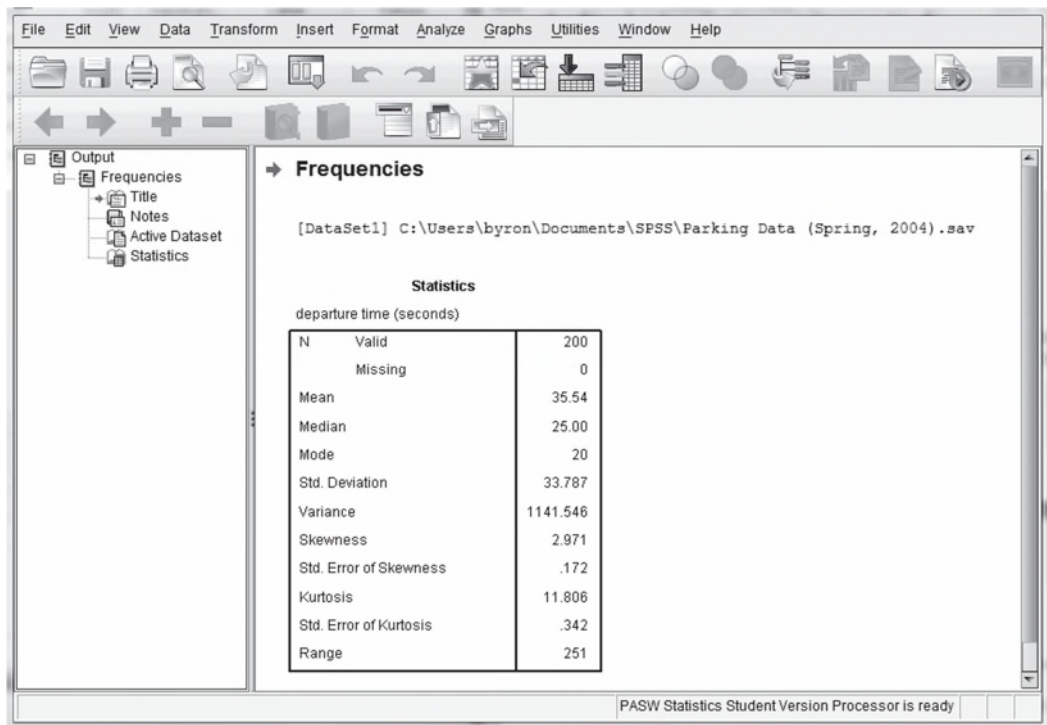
File Edit View Data Transform Insert Format Analyze Graphs Utilities Window Help

Output
Frequencies
Title
Notes
Active Dataset
Statistics

Frequencies

[DataSet1] C:\Users\byron\Documents\SPSS\Parking Data (Spring, 2004).sav

Statistics

departure time (seconds)

| | | |
|---|---|---|
| N | Valid | 200 |
| | Missing | 0 |
| Mean | | 35.54 |
| Median | | 25.00 |
| Mode | | 20 |
| Std. Deviation | | 33.787 |
| Variance | | 1141.546 |
| Skewness | | 2.971 |
| Std. Error of Skewness | | .172 |
| Kurtosis | | 11.806 |
| Std. Error of Kurtosis | | .342 |
| Range | | 251 |

PASW Statistics Student Version Processor is ready